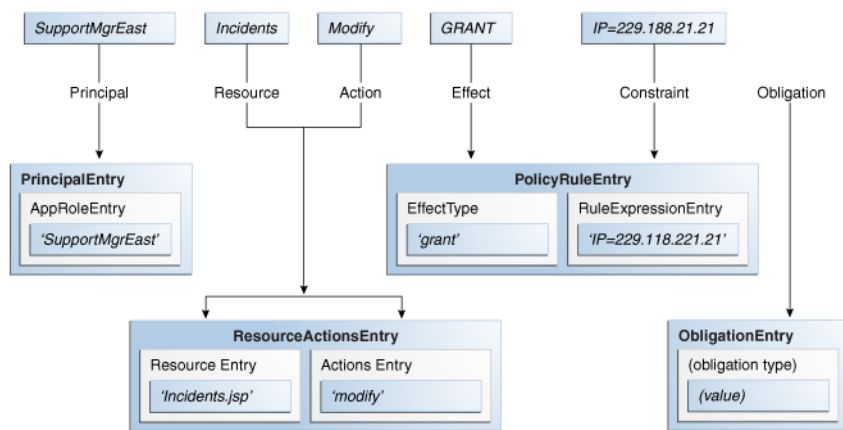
SupportMgrEast

Incidents

Modify

GRANT

IP=229.188.21.21

Principal

Resource

Action

Effect

Constraint

Obligation

PrincipalEntry

AppRoleEntry

'SupportMgrEast'

PolicyRuleEntry

EffectType

'grant'

RuleExpressionEntry

'IP=229.118.221.21'

ResourceActionsEntry

Resource Entry

'Incidents.jsp'

Actions Entry

'modify'

ObligationEntry

(obligation type)

(value)